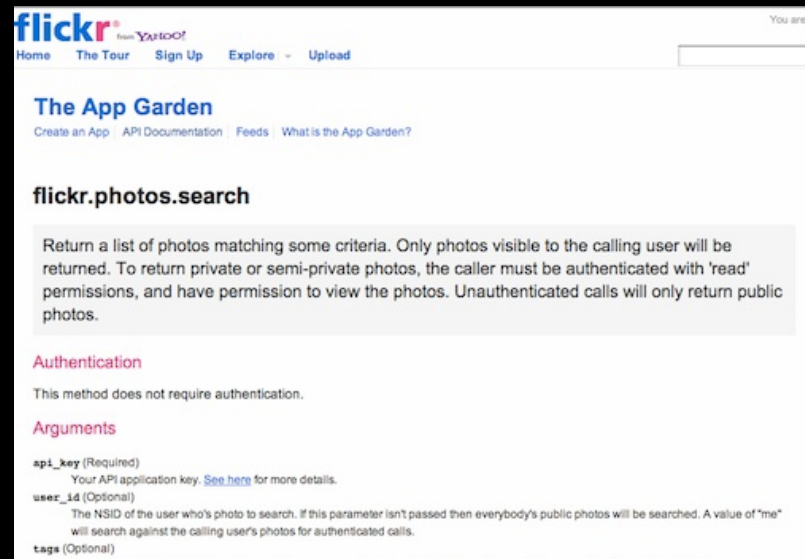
flickr from YAHOO!

You are

Home The Tour Sign Up Explore Upload

The App Garden

Create an App | API Documentation | Feeds | What is the App Garden?

flickr.photos.search

Return a list of photos matching some criteria. Only photos visible to the calling user will be returned. To return private or semi-private photos, the caller must be authenticated with 'read' permissions, and have permission to view the photos. Unauthenticated calls will only return public photos.

Authentication

This method does not require authentication.

Arguments

api_key (Required)
Your API application key. See here for more details.

user_id (Optional)
The NSID of the user who's photo to search. If this parameter isn't passed then everybody's public photos will be searched. A value of "me" will search against the calling user's photos for authenticated calls.

tags (Optional)